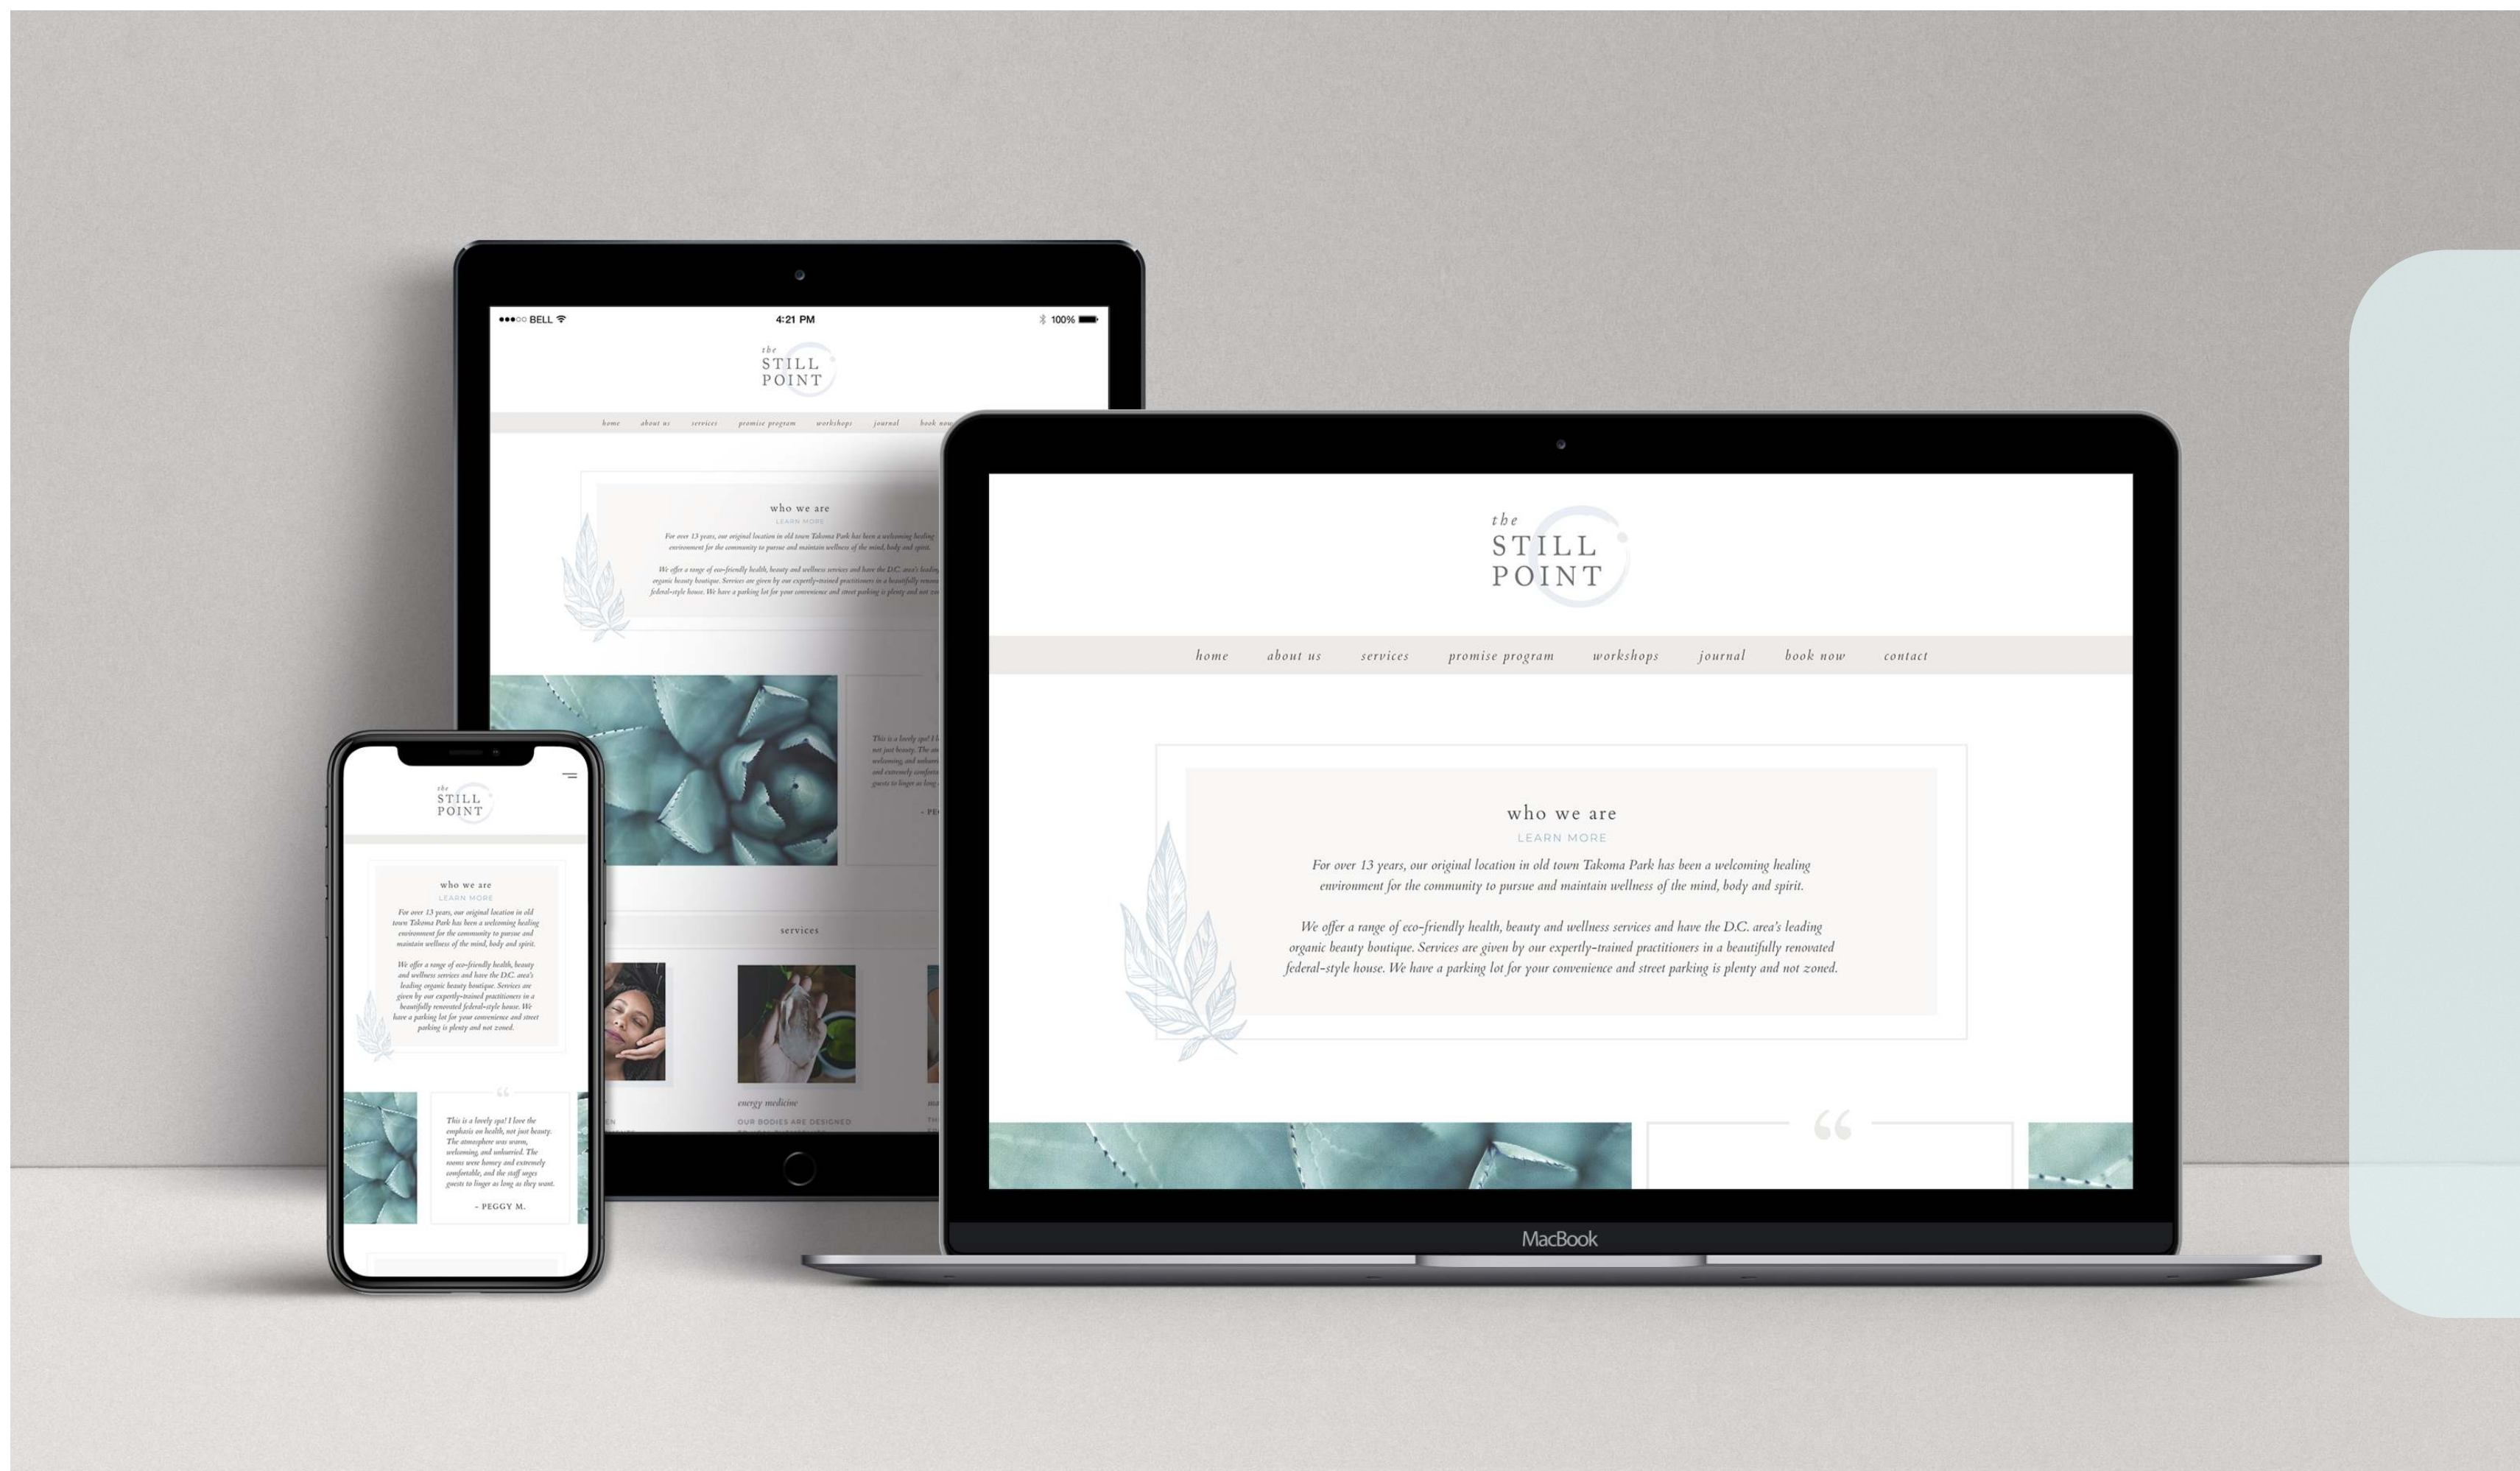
●●●○○ BELL 4:21 PM 100%

the STILL POINT

home about us services promise program workshops journal book now

who we are
LEARN MORE
For over 13 years, our original location in old town Takoma Park has been a welcoming healing environment for the community to pursue and maintain wellness of the mind, body and spirit.

We offer a range of eco-friendly health, beauty and wellness services and have the D.C. area's leading organic beauty boutique. Services are given by our expertly-trained practitioners in a beautifully renovated federal-style house. We have a parking lot for your convenience and street parking is plenty and not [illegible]

services

energy medicine
OUR BODIES ARE DESIGNED

the STILL POINT

home about us services promise program workshops journal book now contact

who we are
LEARN MORE
For over 13 years, our original location in old town Takoma Park has been a welcoming healing environment for the community to pursue and maintain wellness of the mind, body and spirit.

We offer a range of eco-friendly health, beauty and wellness services and have the D.C. area's leading organic beauty boutique. Services are given by our expertly-trained practitioners in a beautifully renovated federal-style house. We have a parking lot for your convenience and street parking is plenty and not zoned.

MacBook

the STILL POINT

who we are
LEARN MORE
For over 13 years, our original location in old town Takoma Park has been a welcoming healing environment for the community to pursue and maintain wellness of the mind, body and spirit.

We offer a range of eco-friendly health, beauty and wellness services and have the D.C. area's leading organic beauty boutique. Services are given by our expertly-trained practitioners in a beautifully renovated federal-style house. We have a parking lot for your convenience and street parking is plenty and not zoned.

This is a lovely spa! I love the emphasis on health, not just beauty. The atmosphere was warm, welcoming and unhurried. The rooms were homey and extremely comfortable, and the staff urges guests to linger as long as they want.

- PEGGY M.